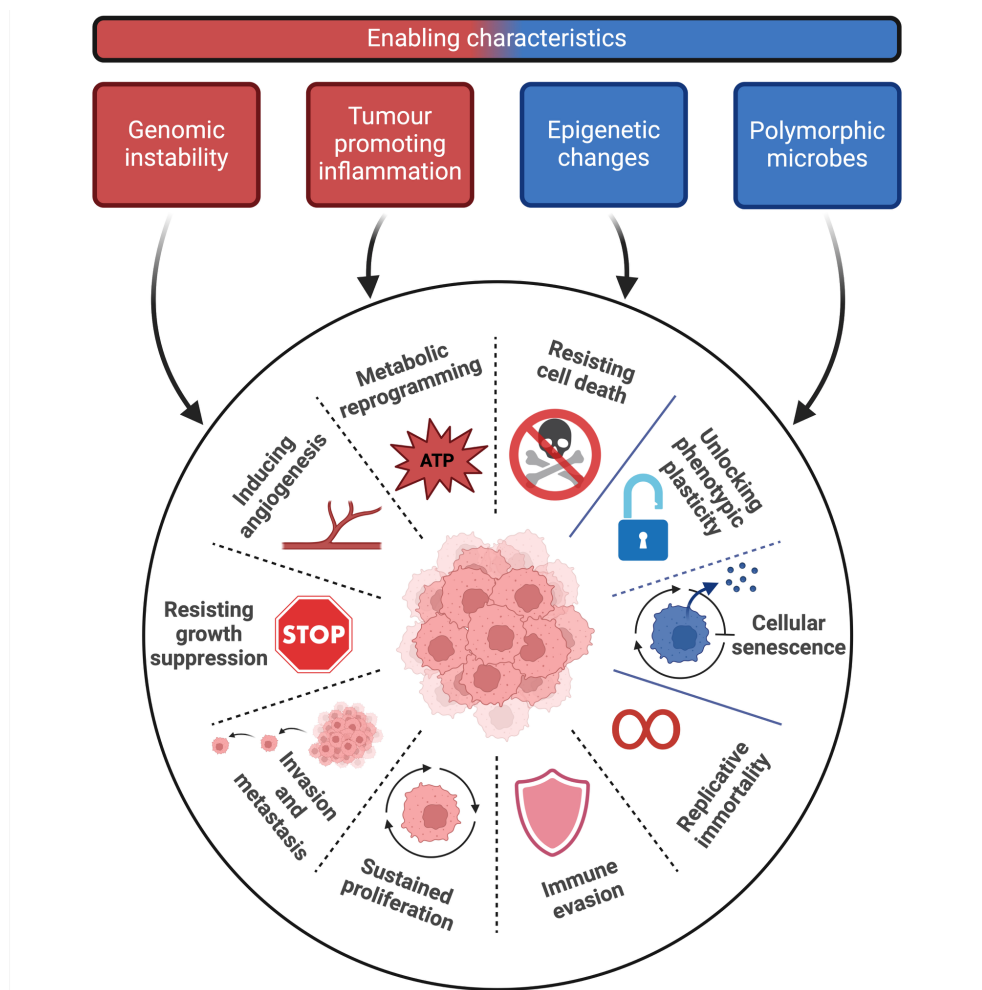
Enabling characteristics

Genomic instability

Tumour promoting inflammation

Epigenetic changes

Polymorphic microbes

Metabolic reprogramming

ATP

Resisting cell death

Unlocking phenotypic plasticity

Inducing angiogenesis

Cellular senescence

Resisting growth suppression

STOP

Invasion and metastasis

Sustained proliferation

Immune evasion

Replicative immortality